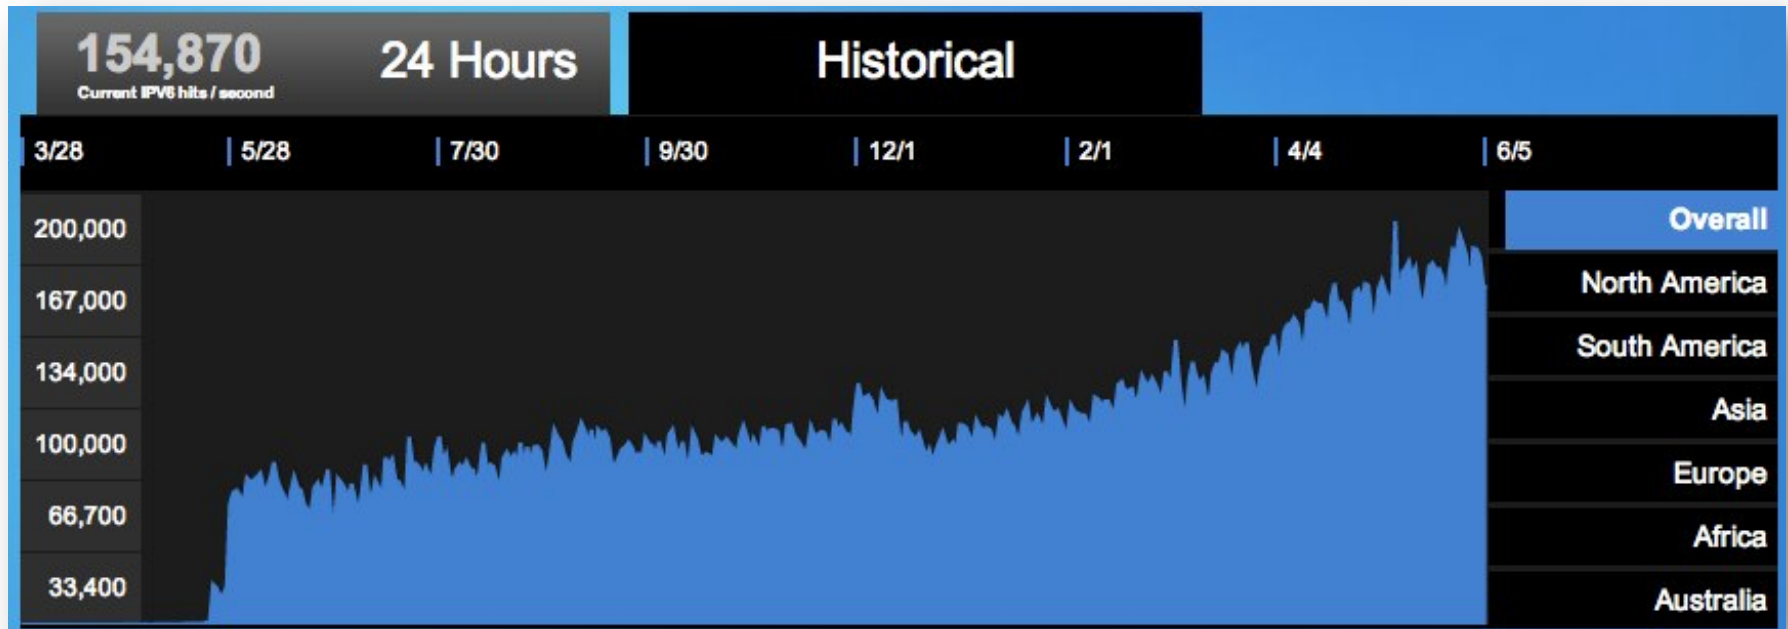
154,870
Current IPV6 hits / second

24 Hours

Historical

3/28 | 5/28 | 7/30 | 9/30 | 12/1 | 2/1 | 4/4 | 6/5

200,000
167,000
134,000
100,000
66,700
33,400

Overall
North America
South America
Asia
Europe
Africa
Australia